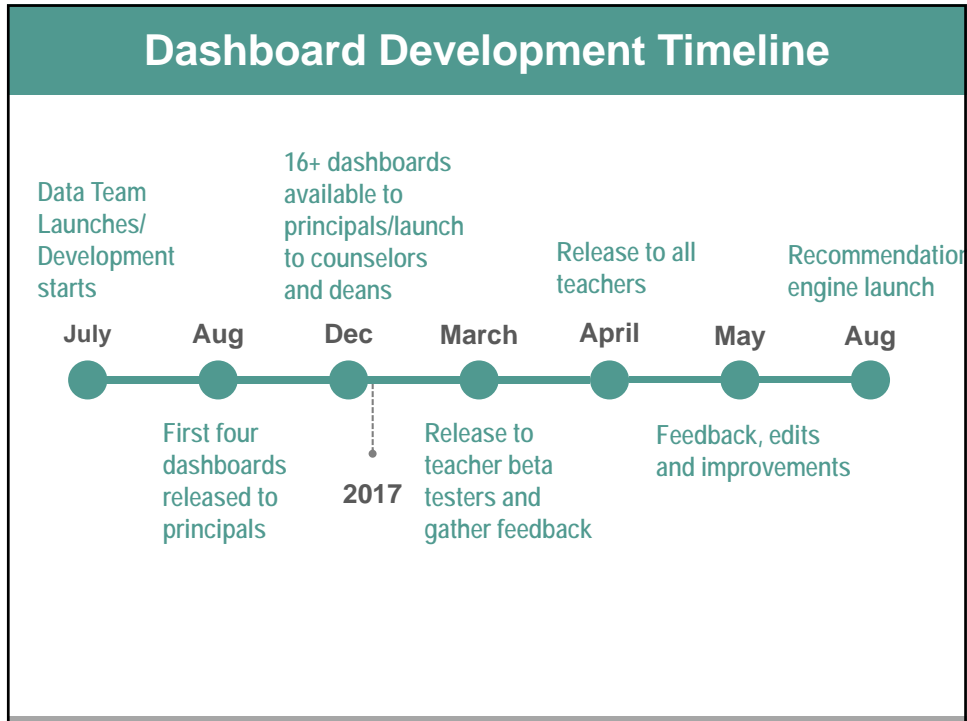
Dashboard Development Timeline

Data Team Launches/ Development starts

16+ dashboards available to principals/launch to counselors and deans

Release to all teachers

Recommendation engine launch

July

Aug

Dec

March

April

May

Aug

First four dashboards released to principals

2017

Release to teacher beta testers and gather feedback

Feedback, edits and improvements